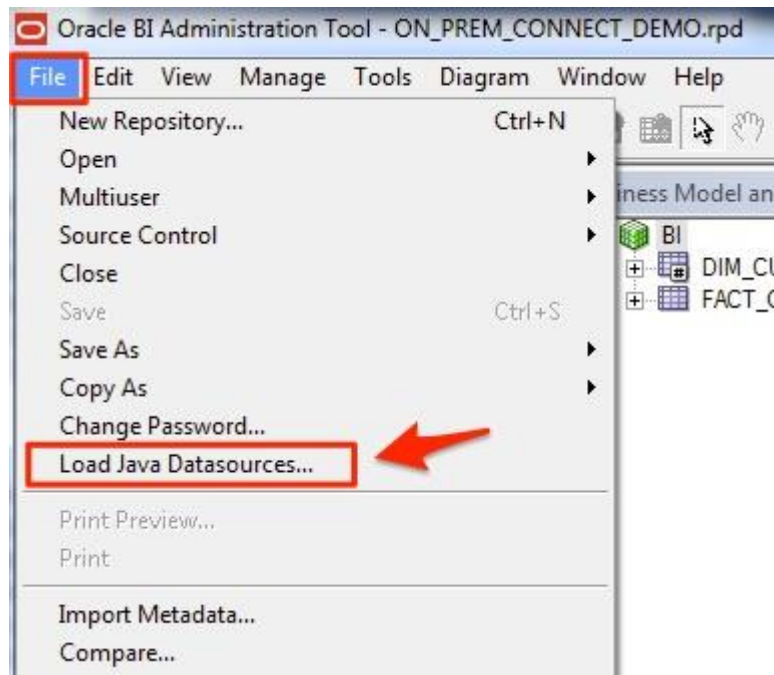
Oracle BI Administration Tool - ON_PREM_CONNECT_DEMO.rpd

File Edit View Manage Tools Diagram Window Help

New Repository... Ctrl+N
Open
Multiuser
Source Control
Close
Save Ctrl+S
Save As
Copy As
Change Password...
Load Java Datasources...

Print Preview...
Print

Import Metadata...
Compare...

iness Model an
BI
DIM_CU
FACT_C